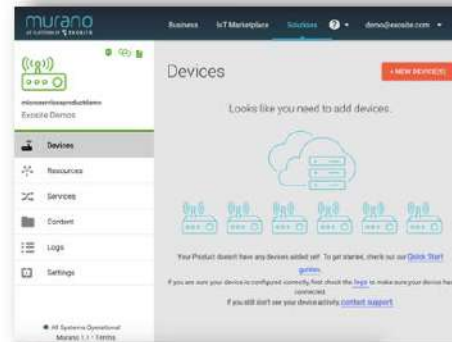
murano

Business IoT Marketplace Solutions demo@exosite.com

microservicesproductdemo
Exosite Demos

Devices
Resources
Services
Content
Logs
Settings

All Systems Operational
Murano 1.1 · Terms

Devices

+ NEW DEVICE(S)

Looks like you need to add devices.

Your Product doesn't have any devices added yet. To get started, check out our Quick Start guides.
If you are sure your device is configured correctly, first check the logs to make sure your device has connected.
If you still don't see your device activity, contact support.